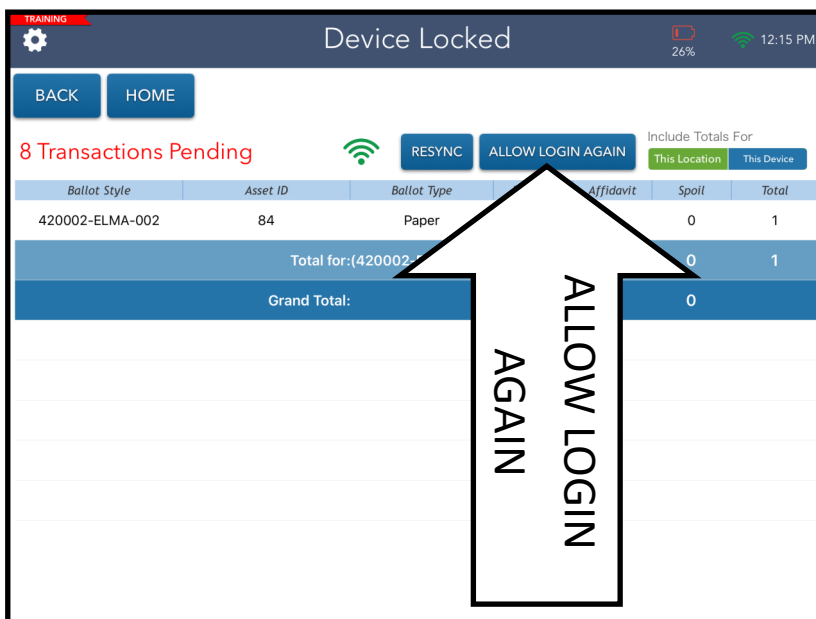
TRAINING

Device Locked

26%

12:15 PM

BACK

HOME

8 Transactions Pending

RESYNC

ALLOW LOGIN AGAIN

Include Totals For

This Location

This Device

| Ballot Style | Asset ID | Ballot Type | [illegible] | Affidavit | Spoil | Total |
|---|---|---|---|---|---|---|
| 420002-ELMA-002 | 84 | Paper | | | 0 | 1 |
| Total for:(420002-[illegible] | | | | | 0 | 1 |
| Grand Total: | | | | | 0 | |

ALLOW LOGIN AGAIN